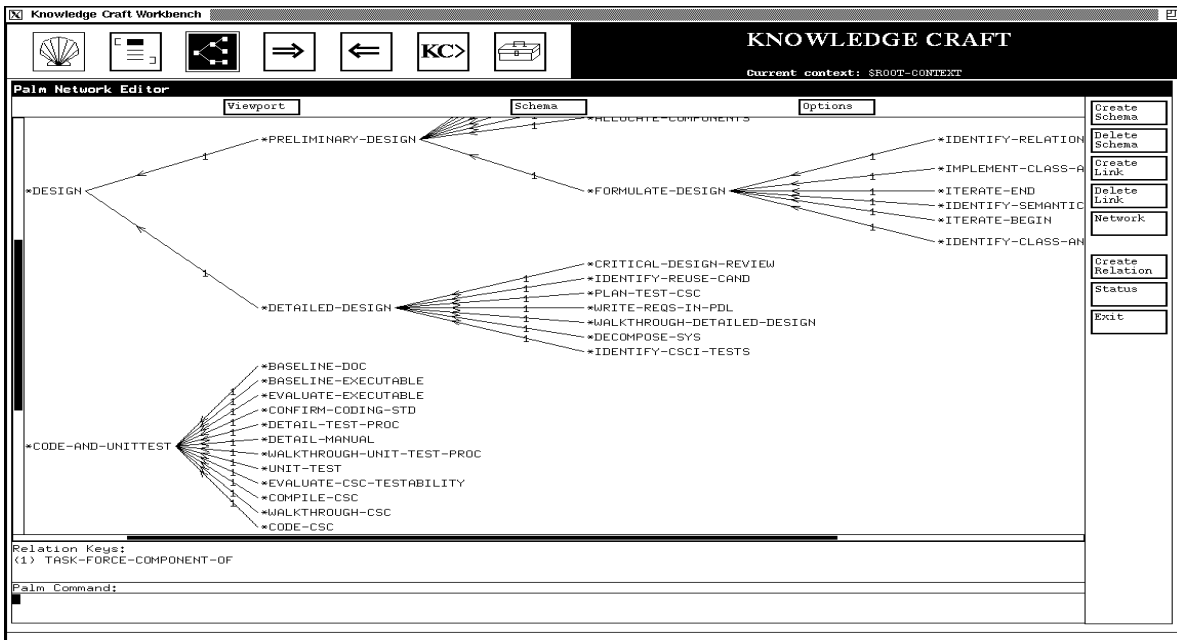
Knowledge Craft Workbench

KC>

KNOWLEDGE CRAFT

Current context: $ROOT-CONTEXT

Palm Network Editor

Viewport

Schema

Options

Create Schema

Delete Schema

Create Link

Delete Link

Network

Create Relation

Status

Exit

*DESIGN

1

*PRELIMINARY-DESIGN

1

*ALLOCATE-COMPONENTS

1

*FORMULATE-DESIGN

1

*IDENTIFY-RELATION

*IMPLEMENT-CLASS-A

*ITERATE-END

*IDENTIFY-SEMANTIC

*ITERATE-BEGIN

*IDENTIFY-CLASS-AN

1

*DETAILED-DESIGN

1

*CRITICAL-DESIGN-REVIEW

*IDENTIFY-REUSE-CAND

*PLAN-TEST-CSC

*WRITE-REQS-IN-PDL

*WALKTHROUGH-DETAILED-DESIGN

*DECOMPOSE-SYS

*IDENTIFY-CSCI-TESTS

*CODE-AND-UNITTEST

1

*BASELINE-DOC

*BASELINE-EXECUTABLE

*EVALUATE-EXECUTABLE

*CONFIRM-CODING-STD

*DETAIL-TEST-PROC

*DETAIL-MANUAL

*WALKTHROUGH-UNIT-TEST-PROC

*UNIT-TEST

*EVALUATE-CSC-TESTABILITY

*COMPILE-CSC

*WALKTHROUGH-CSC

*CODE-CSC

Relation Keys:
(1) TASK-FORCE-COMPONENT-OF

Palm Command: